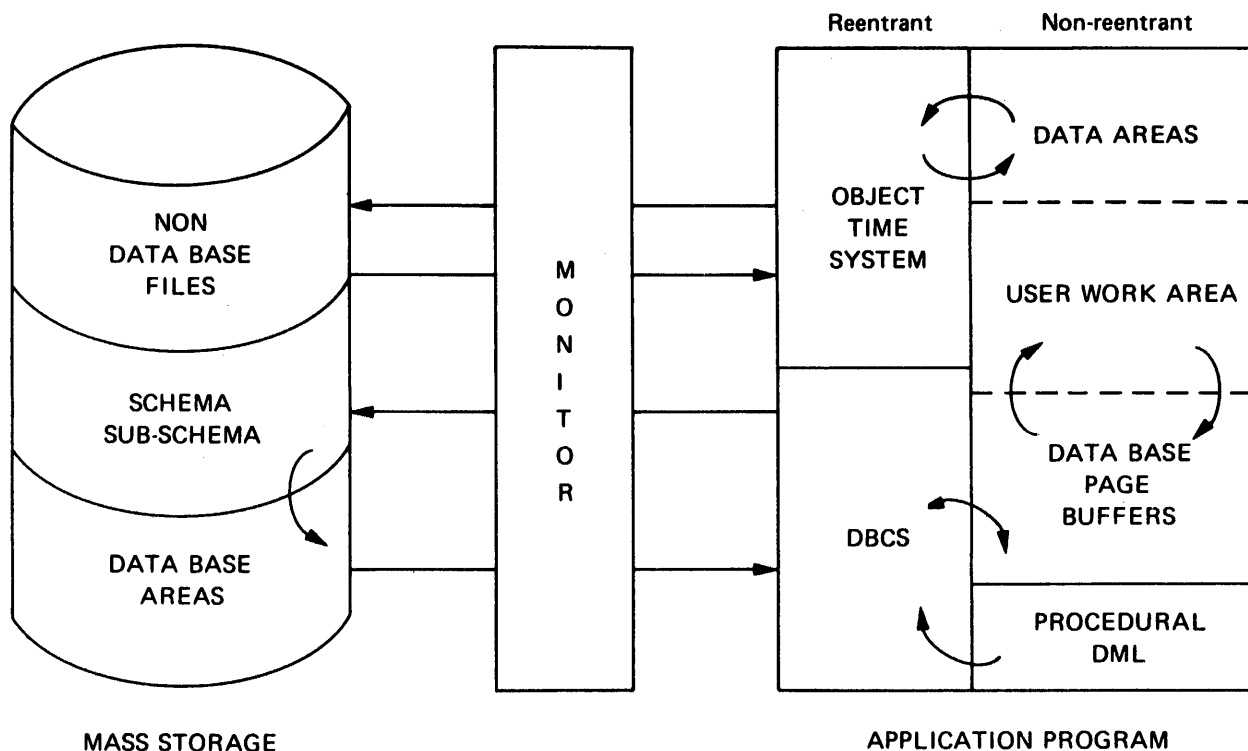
Reentrant

Non-reentrant

NON DATA BASE FILES

SCHEMA SUB-SCHEMA

DATA BASE AREAS

M O N I T O R

OBJECT TIME SYSTEM

DBCS

DATA AREAS

USER WORK AREA

DATA BASE PAGE BUFFERS

PROCEDURAL DML

MASS STORAGE

APPLICATION PROGRAM